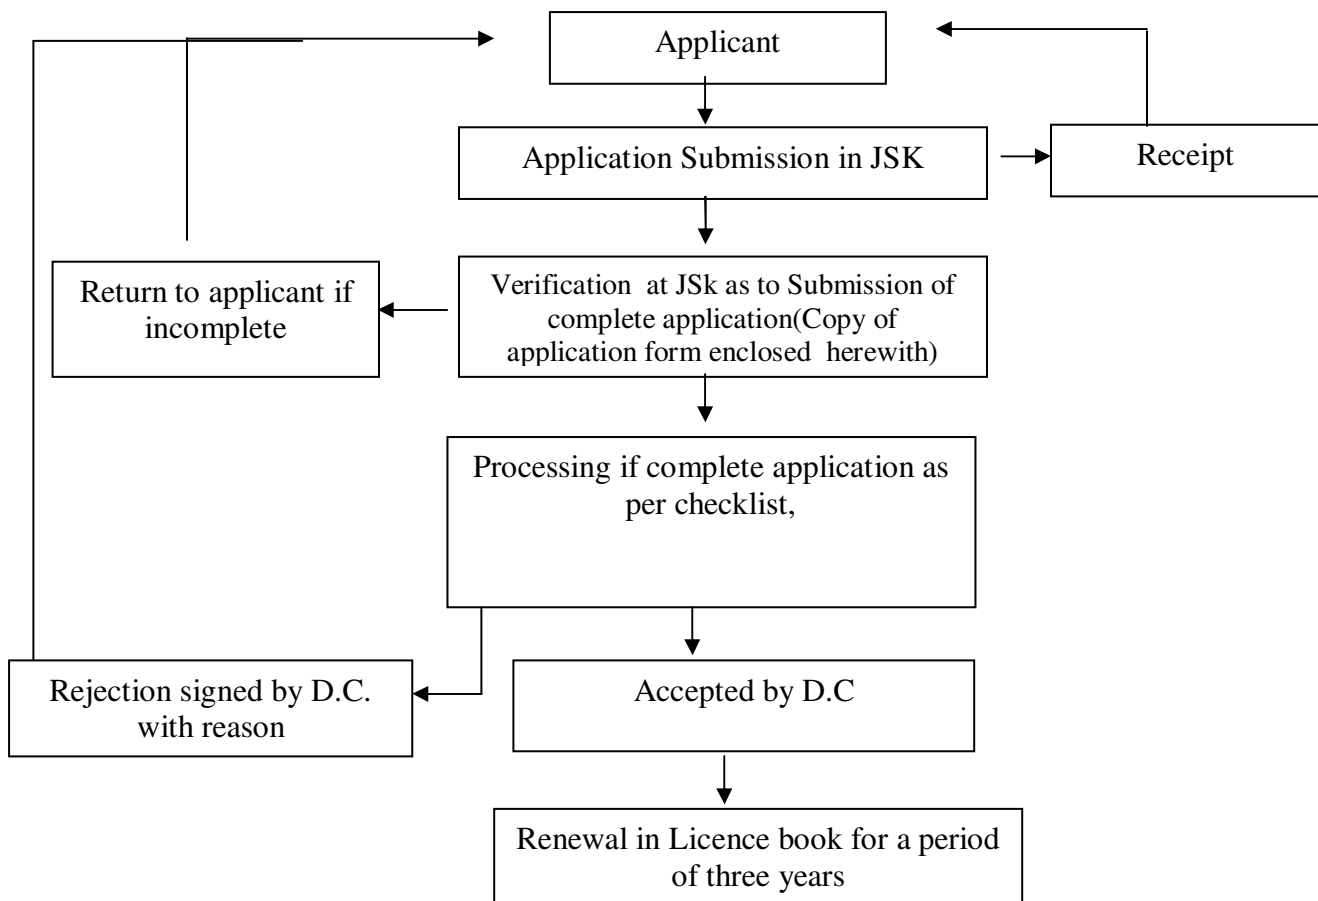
Applicant

Application Submission in JSK

Receipt

Return to applicant if incomplete

Verification at JSk as to Submission of complete application(Copy of application form enclosed herewith)

Processing if complete application as per checklist,

Rejection signed by D.C. with reason

Accepted by D.C

Renewal in Licence book for a period of three years